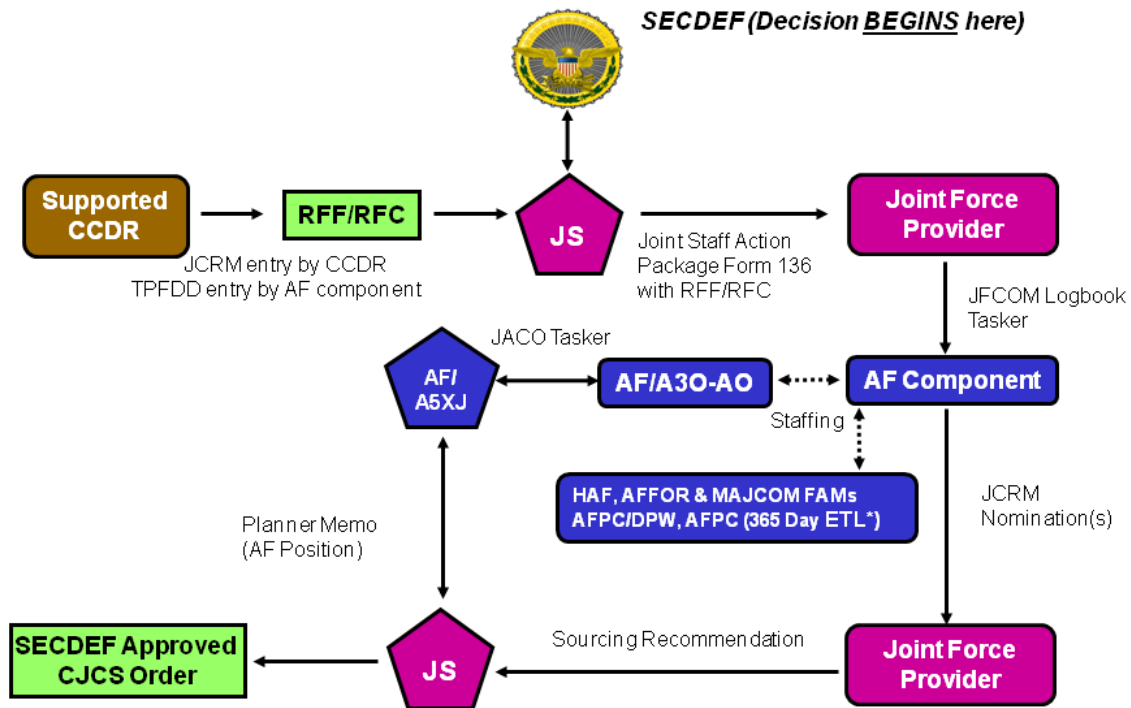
SECDEF (Decision BEGINS here)

Supported CCDR

RFF/RFC

JCRM entry by CCDR
TPFDD entry by AF component

JS

Joint Staff Action Package Form 136 with RFF/RFC

Joint Force Provider

JFCOM Logbook Tasker

JACO Tasker

AF/ A5XJ

AF/A3O-AO

AF Component

Staffing

HAF, AFFOR & MAJCOM FAMs
AFPC/DPW, AFPC (365 Day ETL*)

JCRM Nomination(s)

Planner Memo (AF Position)

SECDEF Approved CJCS Order

JS

Sourcing Recommendation

Joint Force Provider